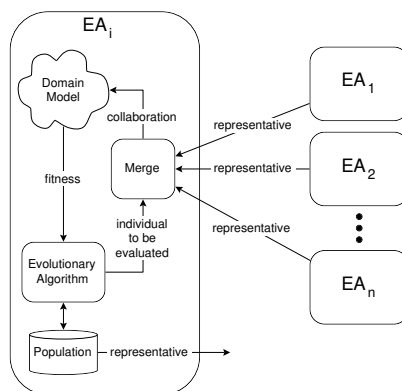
$EA_i$

Domain Model

collaboration

Merge

fitness

individual to be evaluated

Evolutionary Algorithm

Population

representative

representative

representative

representative

$EA_1$

$EA_2$

$EA_n$